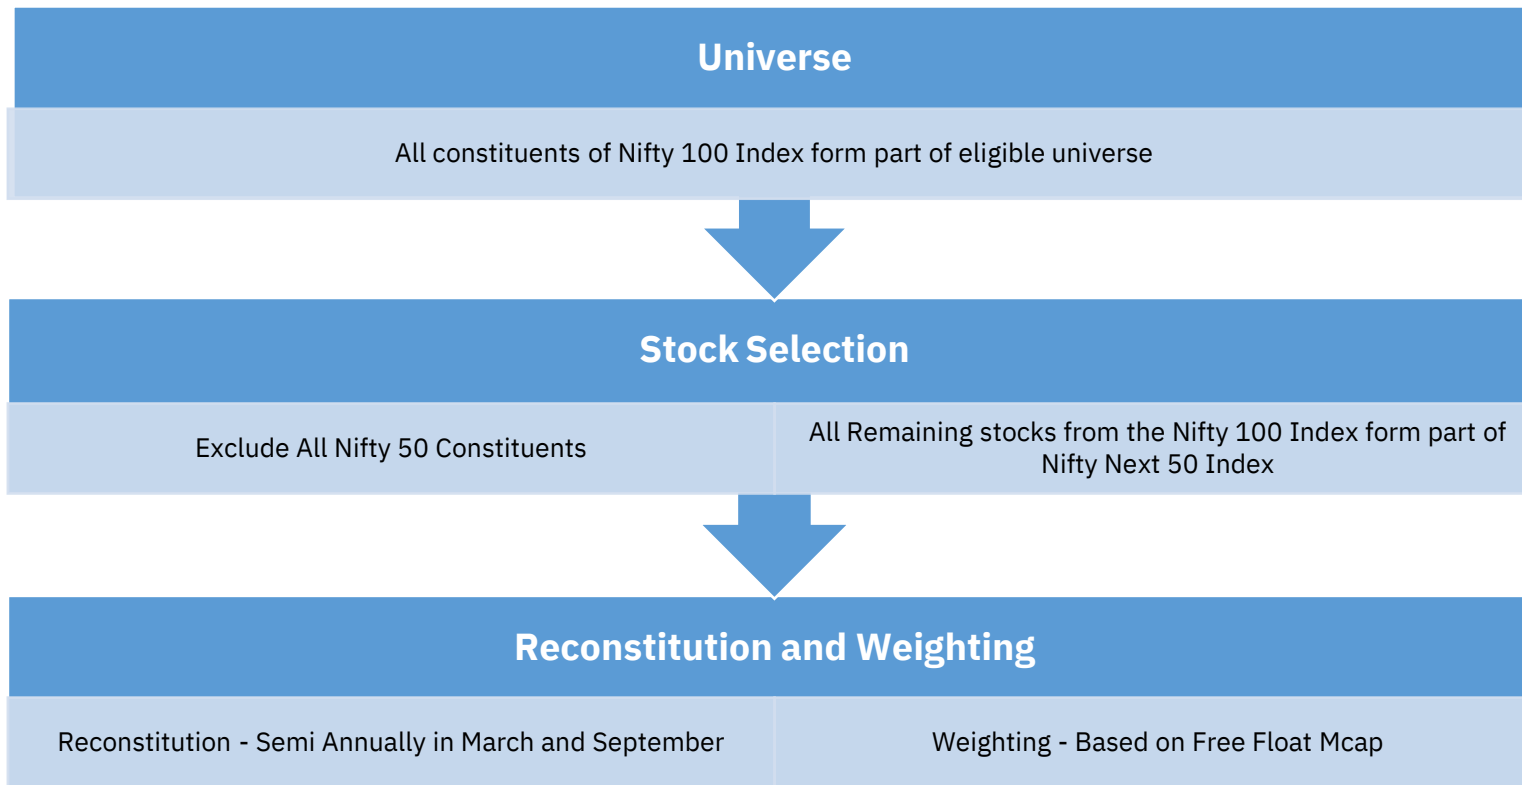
Universe

All constituents of Nifty 100 Index form part of eligible universe

Stock Selection

| Exclude All Nifty 50 Constituents | All Remaining stocks from the Nifty 100 Index form part of Nifty Next 50 Index |
|---|---|

Reconstitution and Weighting

| Reconstitution - Semi Annually in March and September | Weighting - Based on Free Float Mcap |
|---|---|